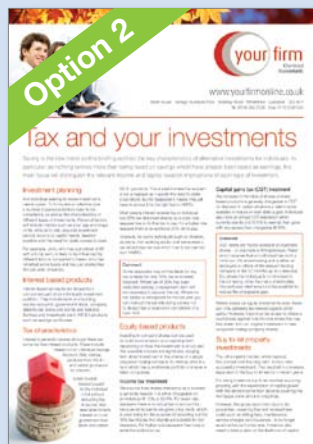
Option 2

your firm

Chartered Accountants

www.yourfirmsite.co.uk

Tax and your investments

Investment planning

Interest based products

Tax characteristics

Equity based products

Income tax treatment

Capital gains tax (CGT) treatment

Comment

Buy to let property investments

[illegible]